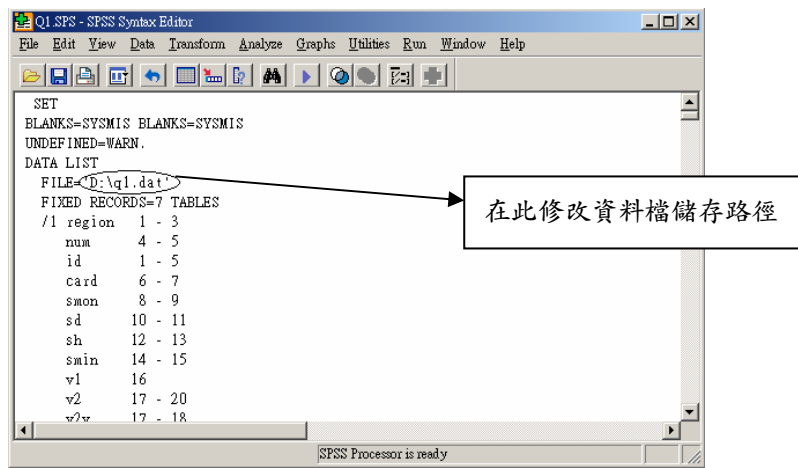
Q1.SPS - SPSS Syntax Editor

File Edit View Data Transform Analyze Graphs Utilities Run Window Help

SET
BLANKS=SYSMIS BLANKS=SYSMIS
UNDEFINED=WARN.
DATA LIST
FILE='D:\q1.dat'
FIXED RECORDS=7 TABLES
/1 region 1 - 3
num 4 - 5
id 1 - 5
card 6 - 7
smon 8 - 9
sd 10 - 11
sh 12 - 13
smin 14 - 15
v1 16
v2 17 - 20
v2y 17 - 18

在此修改資料檔儲存路徑

SPSS Processor is ready